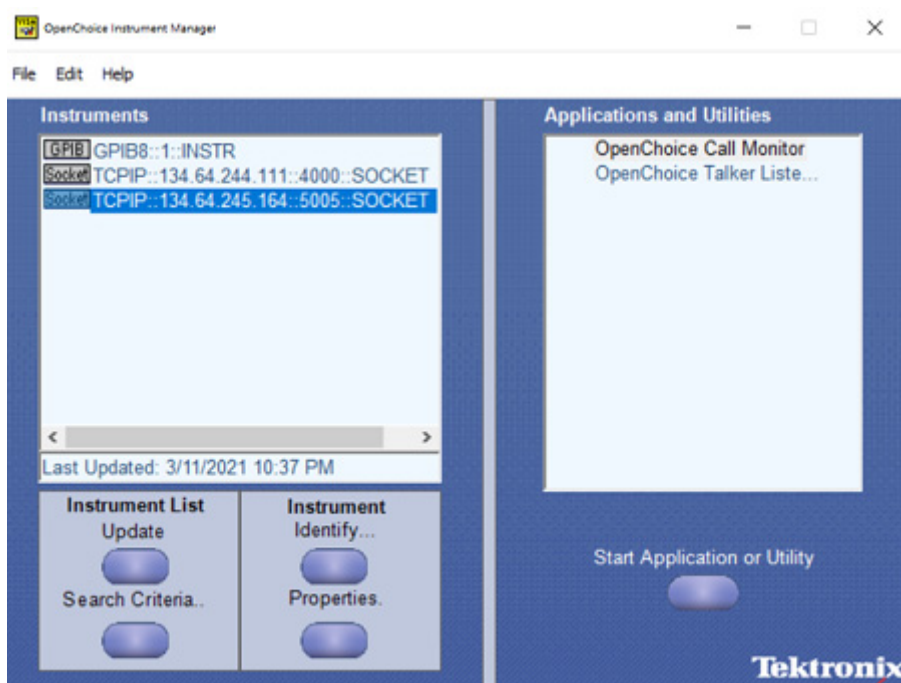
OpenChoice Instrument Manager

File Edit Help

Instruments

GPIB GPIB8::1::INSTR
Socket TCPIP::134.64.244.111::4000::SOCKET
Socket TCPIP::134.64.245.164::5005::SOCKET

Last Updated: 3/11/2021 10:37 PM

Instrument List
Update
Search Criteria..

Instrument
Identify...
Properties.

Applications and Utilities

OpenChoice Call Monitor
OpenChoice Talker Liste...

Start Application or Utility

Tektronix